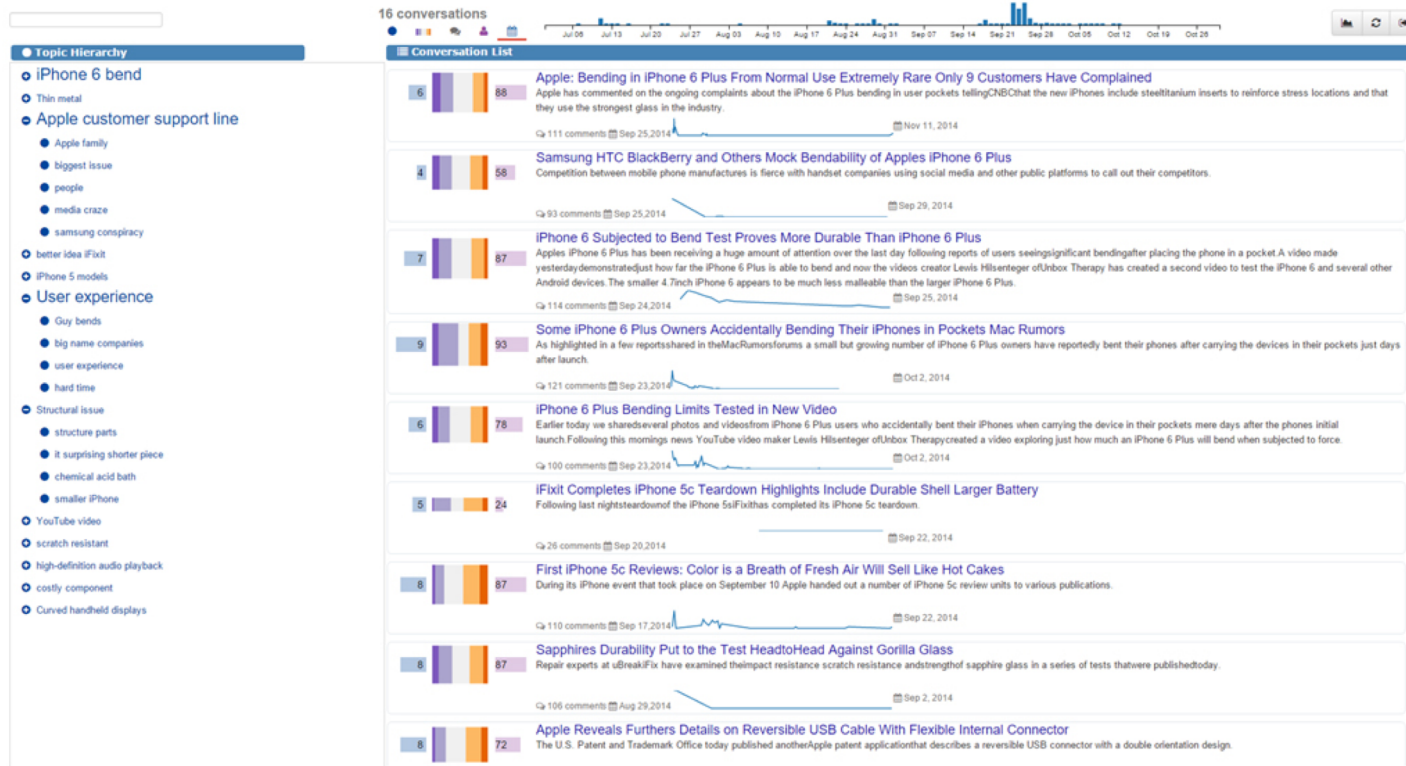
16 conversations

Jul 06 Jul 13 Jul 20 Jul 27 Aug 03 Aug 10 Aug 17 Aug 24 Aug 31 Sep 07 Sep 14 Sep 21 Sep 28 Oct 05 Oct 12 Oct 19 Oct 26

Topic Hierarchy

iPhone 6 bend
Thin metal
Apple customer support line
Apple family
biggest issue
people
media craze
samsung conspiracy
better idea iFixit
iPhone 5 models
User experience
Guy bends
big name companies
user experience
hard time
Structural issue
structure parts
it surprising shorter piece
chemical acid bath
smaller iPhone
YouTube video
scratch resistant
high-definition audio playback
costly component
Curved handheld displays

Conversation List

6 88
Apple: Bending in iPhone 6 Plus From Normal Use Extremely Rare Only 9 Customers Have Complained
Apple has commented on the ongoing complaints about the iPhone 6 Plus bending in user pockets tellingCNBCthat the new iPhones include steeltitanium inserts to reinforce stress locations and that they use the strongest glass in the industry.
111 comments Sep 25,2014 Nov 11, 2014

4 58
Samsung HTC BlackBerry and Others Mock Bendability of Apples iPhone 6 Plus
Competition between mobile phone manufactures is fierce with handset companies using social media and other public platforms to call out their competitors.
93 comments Sep 25,2014 Sep 29, 2014

7 87
iPhone 6 Subjected to Bend Test Proves More Durable Than iPhone 6 Plus
Apples iPhone 6 Plus has been receiving a huge amount of attention over the last day following reports of users seeingsignificant bendingafter placing the phone in a pocket.A video made yesterdaydemonstratedjust how far the iPhone 6 Plus is able to bend and now the videos creator Lewis Hilsenteger ofUnbox Therapy has created a second video to test the iPhone 6 and several other Android devices.The smaller 4.7inch iPhone 6 appears to be much less malleable than the larger iPhone 6 Plus.
114 comments Sep 24,2014 Sep 25, 2014

9 93
Some iPhone 6 Plus Owners Accidentally Bending Their iPhones in Pockets Mac Rumors
As highlighted in a few reportsshared in theMacRumorsforums a small but growing number of iPhone 6 Plus owners have reportedly bent their phones after carrying the devices in their pockets just days after launch.
121 comments Sep 23,2014 Oct 2, 2014

6 78
iPhone 6 Plus Bending Limits Tested in New Video
Earlier today we sharedseveral photos and videosfrom iPhone 6 Plus users who accidentally bent their iPhones when carrying the device in their pockets mere days after the phones initial launch.Following this mornings news YouTube video maker Lewis Hilsenteger ofUnbox Therapycreated a video exploring just how much an iPhone 6 Plus will bend when subjected to force.
100 comments Sep 23,2014 Oct 2, 2014

5 24
iFixit Completes iPhone 5c Teardown Highlights Include Durable Shell Larger Battery
Following last nightsteardownof the iPhone 5siFixithas completed its iPhone 5c teardown.
26 comments Sep 20,2014 Sep 22, 2014

8 87
First iPhone 5c Reviews: Color is a Breath of Fresh Air Will Sell Like Hot Cakes
During its iPhone event that took place on September 10 Apple handed out a number of iPhone 5c review units to various publications.
110 comments Sep 17,2014 Sep 22, 2014

8 87
Sapphires Durability Put to the Test HeadtoHead Against Gorilla Glass
Repair experts at uBreakiFix have examined theimpact resistance scratch resistance andstrengthof sapphire glass in a series of tests thatwere publishedtoday.
106 comments Aug 29,2014 Sep 2, 2014

8 72
Apple Reveals Furthers Details on Reversible USB Cable With Flexible Internal Connector
The U.S. Patent and Trademark Office today published anotherApple patent applicationthat describes a reversible USB connector with a double orientation design.